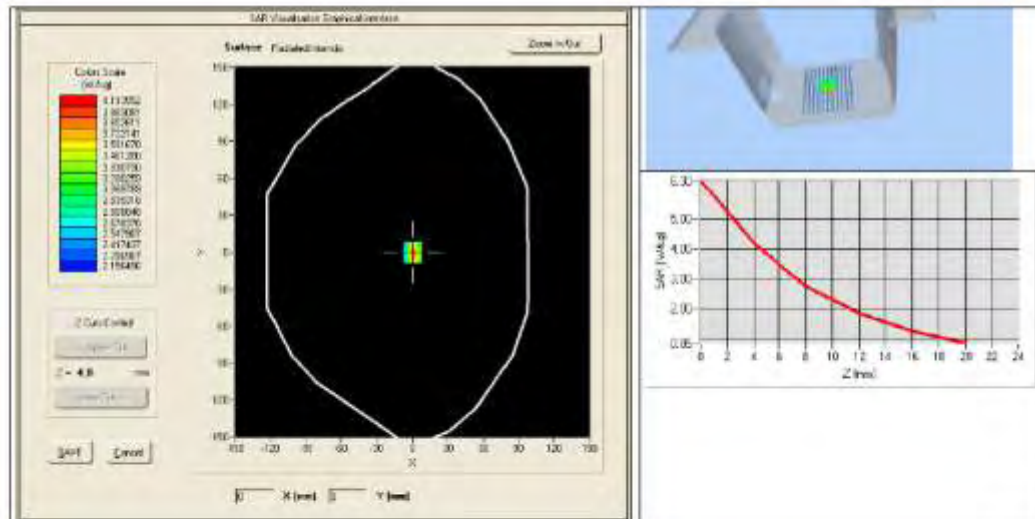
SAR Visualisation Graphical Interface

Surface Radiated Intensity

Zoom In/Out

Color Scale (W/kg)

4.113552
3.983081
3.852611
3.722141
3.591670
3.461200
3.330730
3.200259
3.069789
2.939318
2.808848
2.678378
2.547907
2.417437
2.286967
2.156496

Z Cut Control

Z = 4.0 mm

SAVE

Cancel

150
120
90
60
30
0
-30
-60
-90
-120
-150

-150 -120 -90 -60 -30 0 30 60 90 120 150

Y

X

0 X (mm) 0 Y (mm)

6.00
5.00
4.00
3.00
2.00
0.05

SAR (W/kg)

0 2 4 6 8 10 12 14 16 18 20 22 24

Z (mm)